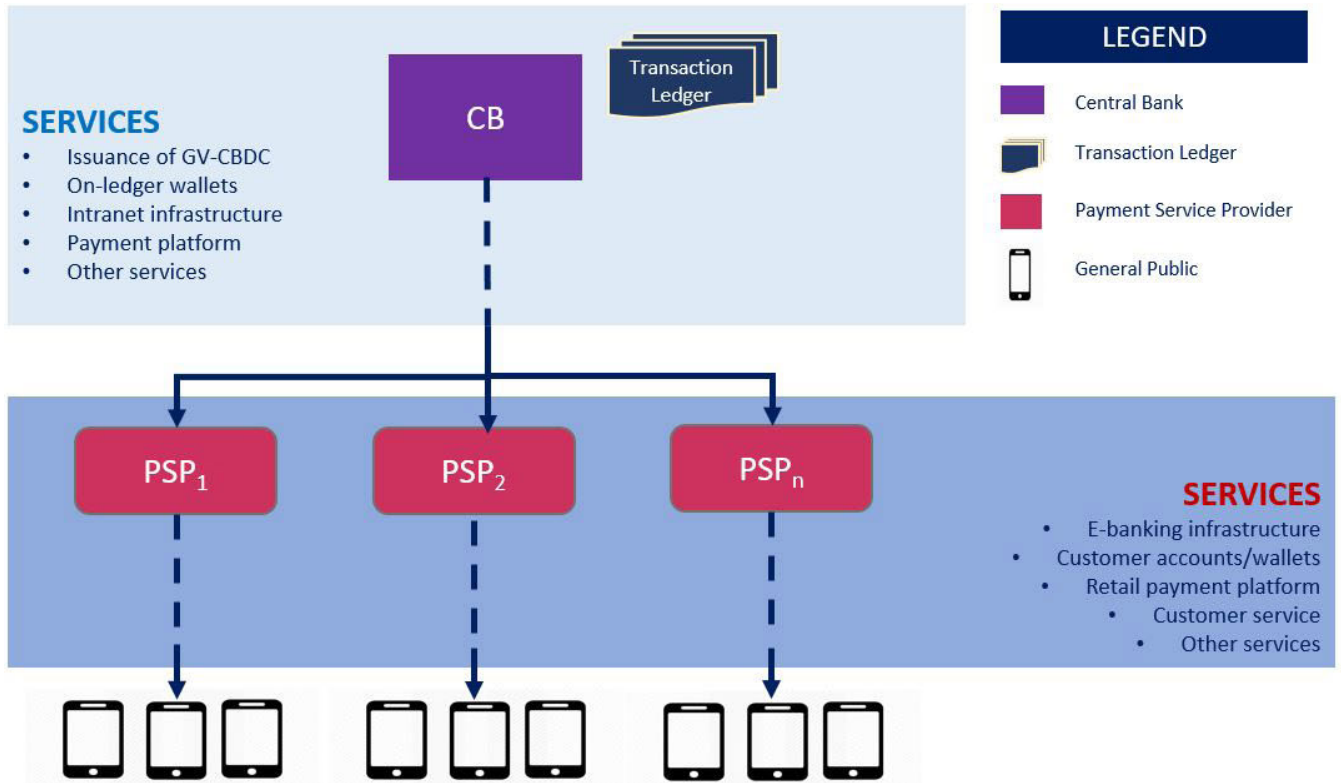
CB

Transaction Ledger

SERVICES
- Issuance of GV-CBDC
- On-ledger wallets
- Intranet infrastructure
- Payment platform
- Other services

LEGEND

Central Bank

Transaction Ledger

Payment Service Provider

General Public

$PSP_1$

$PSP_2$

$PSP_n$

SERVICES
- E-banking infrastructure
- Customer accounts/wallets
- Retail payment platform
- Customer service
- Other services